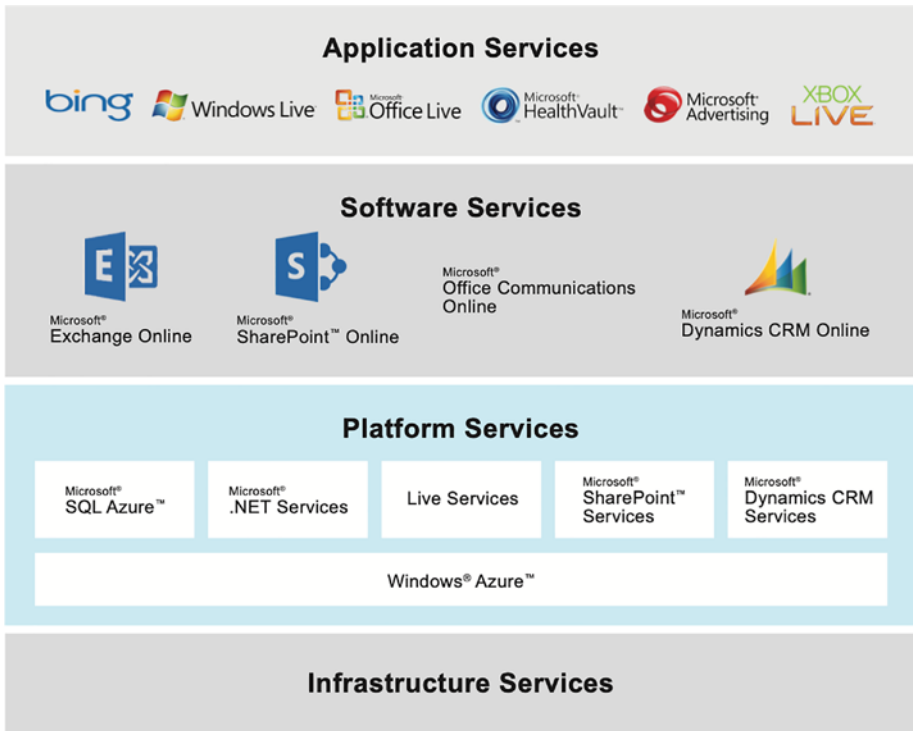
Application Services

bing Windows Live Microsoft Office Live Microsoft HealthVault Microsoft Advertising XBOX LIVE

Software Services

E

Microsoft®
Exchange Online

S

Microsoft®
SharePoint™ Online

Microsoft®
Office Communications Online

Microsoft®
Dynamics CRM Online

Platform Services

| Microsoft® SQL Azure™ | Microsoft® .NET Services | Live Services | Microsoft® SharePoint™ Services | Microsoft® Dynamics CRM Services |
|---|---|---|---|---|

Windows® Azure™

Infrastructure Services